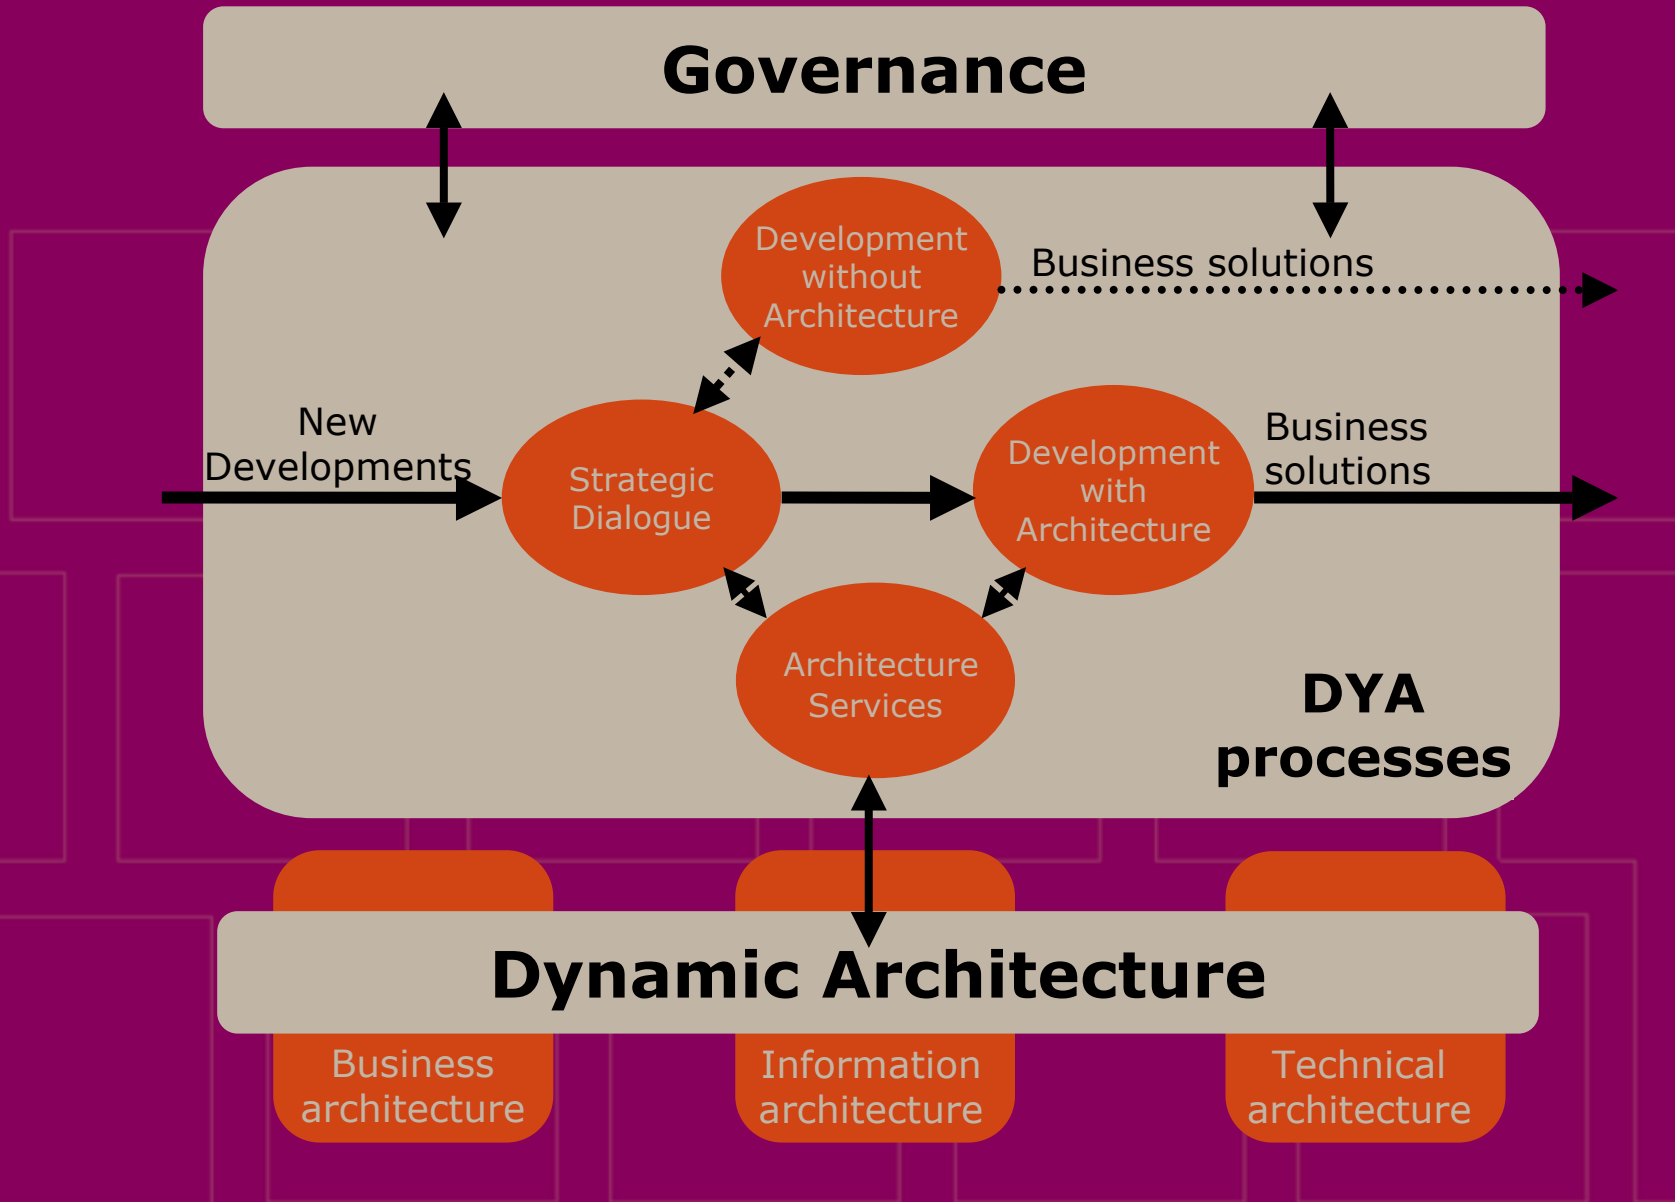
Governance

Development without Architecture

Business solutions

New Developments

Strategic Dialogue

Development with Architecture

Business solutions

Architecture Services

DYA processes

Dynamic Architecture

Business architecture

Information architecture

Technical architecture